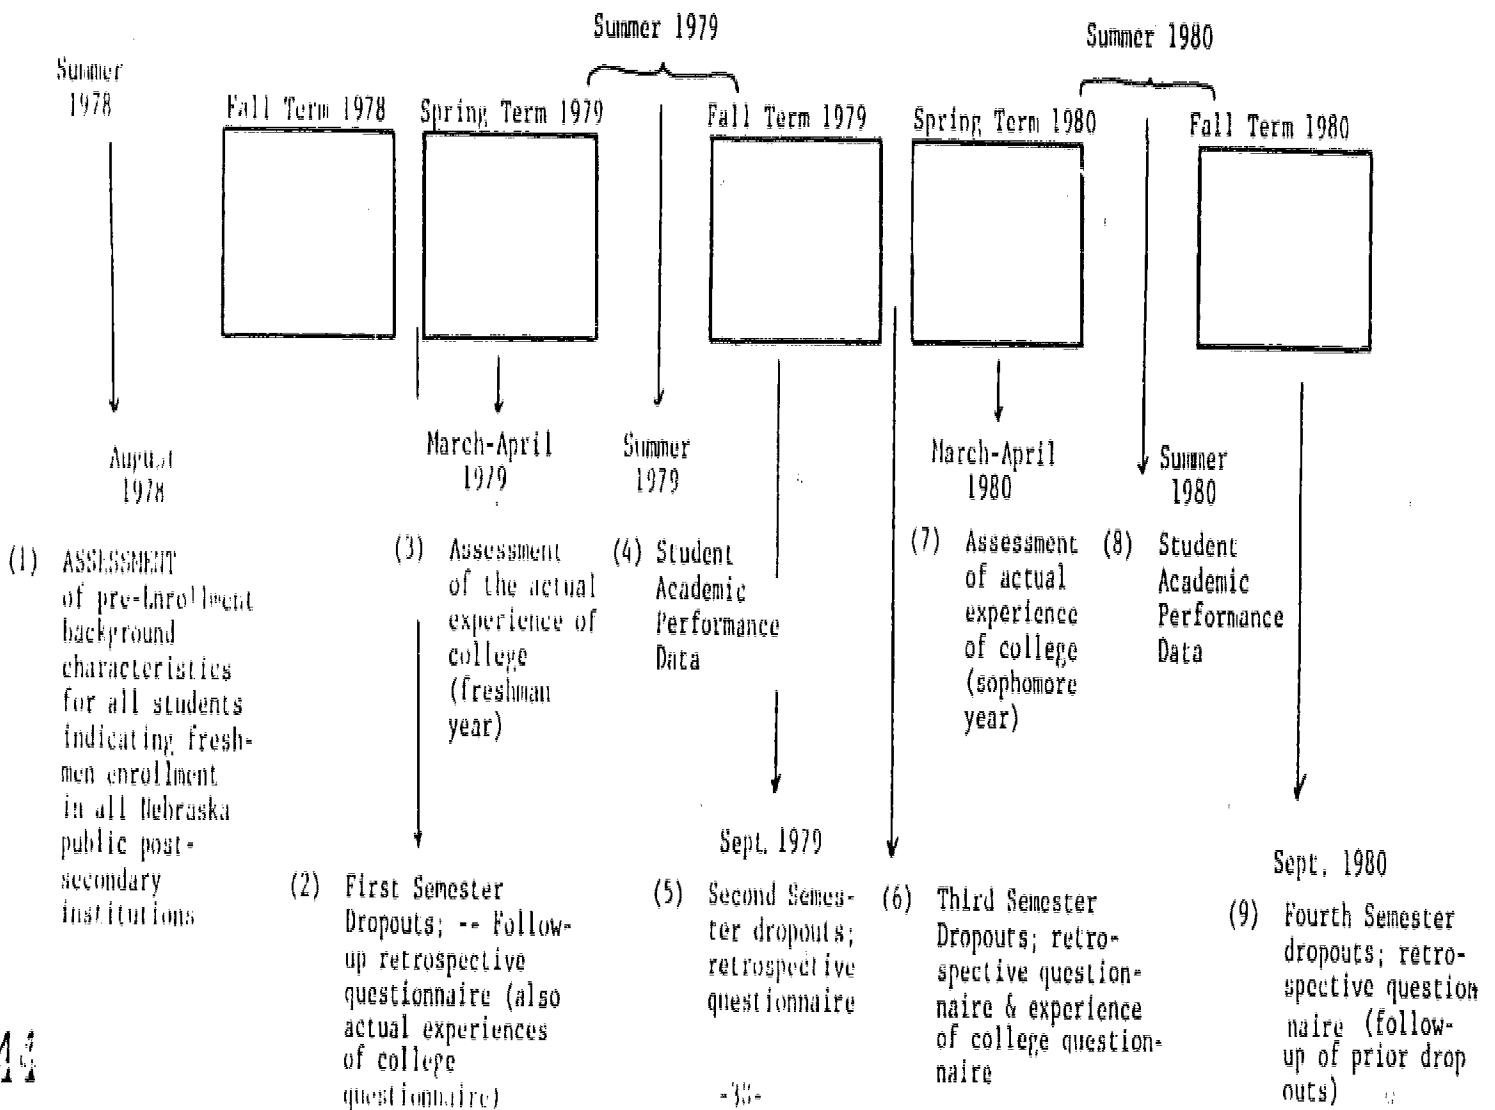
Summer 1979

Summer 1980

Summer 1978

Fall Term 1978

Spring Term 1979

Fall Term 1979

Spring Term 1980

Fall Term 1980

August 1978

March-April 1979

Summer 1979

March-April 1980

Summer 1980

(1) ASSESSMENT of pre-Enrollment background characteristics for all students indicating freshmen enrollment in all Nebraska public post-secondary institutions

(3) Assessment of the actual experience of college (freshman year)

(4) Student Academic Performance Data

(7) Assessment of actual experience of college (sophomore year)

(8) Student Academic Performance Data

Sept. 1979

Sept. 1980

(2) First Semester Dropouts; -- Follow-up retrospective questionnaire (also actual experiences of college questionnaire)

(5) Second Semester dropouts; retrospective questionnaire

(6) Third Semester Dropouts; retrospective questionnaire & experience of college questionnaire

(9) Fourth Semester dropouts; retrospective question naire (follow-up of prior drop outs)

44

-38-